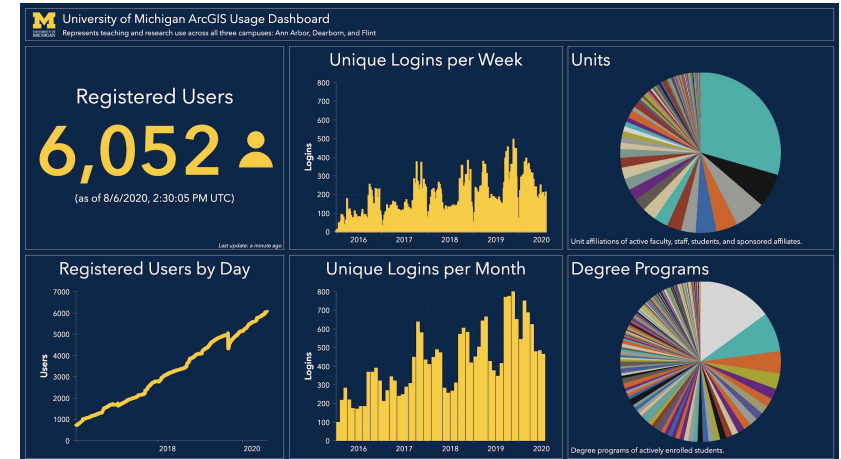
M UNIVERSITY OF MICHIGAN

University of Michigan ArcGIS Usage Dashboard

Represents teaching and research use across all three campuses: Ann Arbor, Dearborn, and Flint

Registered Users

6,052

(as of 8/6/2020, 2:30:05 PM UTC)

Last update: a minute ago

Unique Logins per Week

800
700
600
500
400
300
200
100
0

Logins

2016 2017 2018 2019 2020

Units

Unit affiliations of active faculty, staff, students, and sponsored affiliates.

Registered Users by Day

7000
6000
5000
4000
3000
2000
1000
0

Users

2018 2020

Unique Logins per Month

800
700
600
500
400
300
200
100
0

Logins

2016 2017 2018 2019 2020

Degree Programs

Degree programs of actively enrolled students.